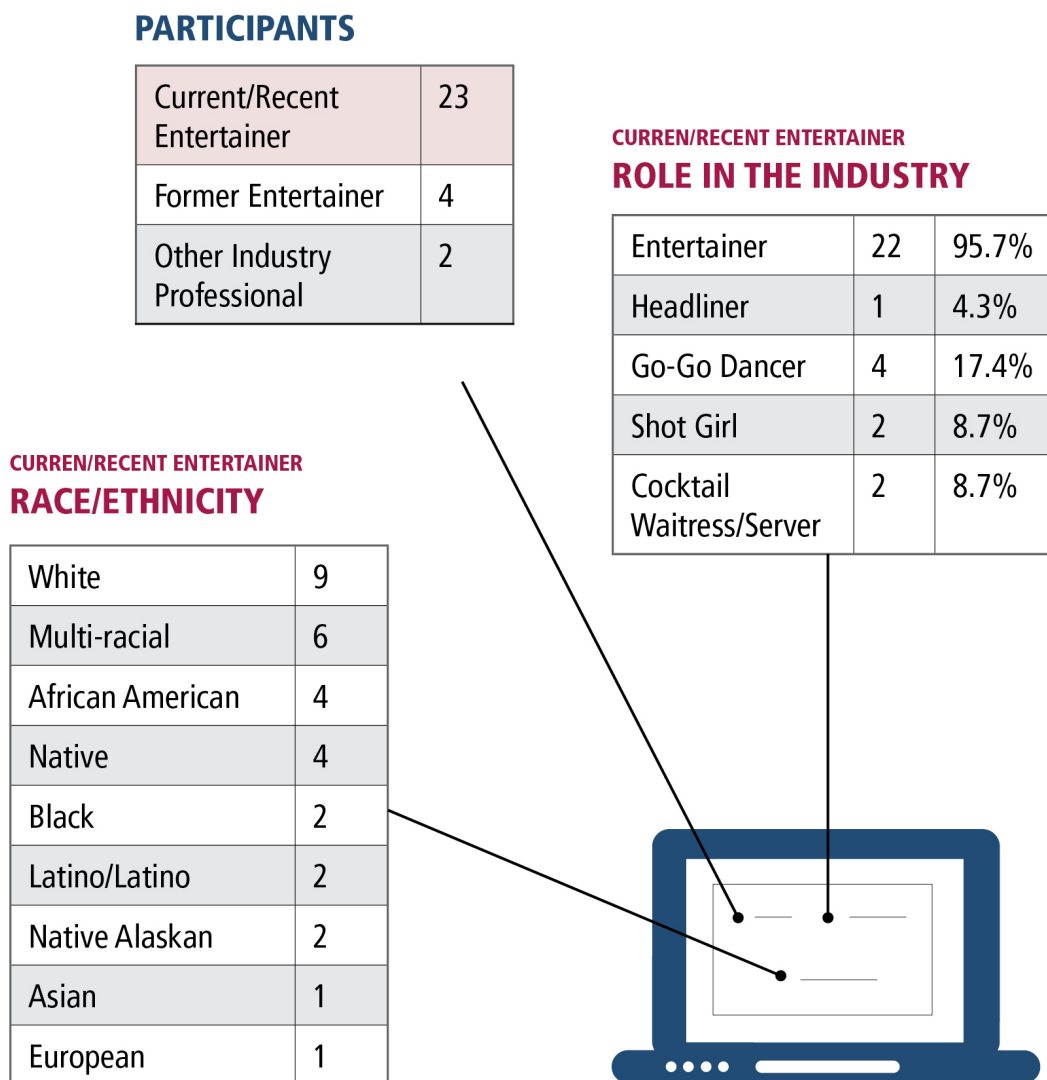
PARTICIPANTS

| Current/Recent Entertainer | 23 |
|---|---|
| Former Entertainer | 4 |
| Other Industry Professional | 2 |

CURREN/RECENT ENTERTAINER
ROLE IN THE INDUSTRY

| Entertainer | 22 | 95.7% |
|---|---|---|
| Headliner | 1 | 4.3% |
| Go-Go Dancer | 4 | 17.4% |
| Shot Girl | 2 | 8.7% |
| Cocktail Waitress/Server | 2 | 8.7% |

CURREN/RECENT ENTERTAINER
RACE/ETHNICITY

| White | 9 |
|---|---|
| Multi-racial | 6 |
| African American | 4 |
| Native | 4 |
| Black | 2 |
| Latino/Latino | 2 |
| Native Alaskan | 2 |
| Asian | 1 |
| European | 1 |